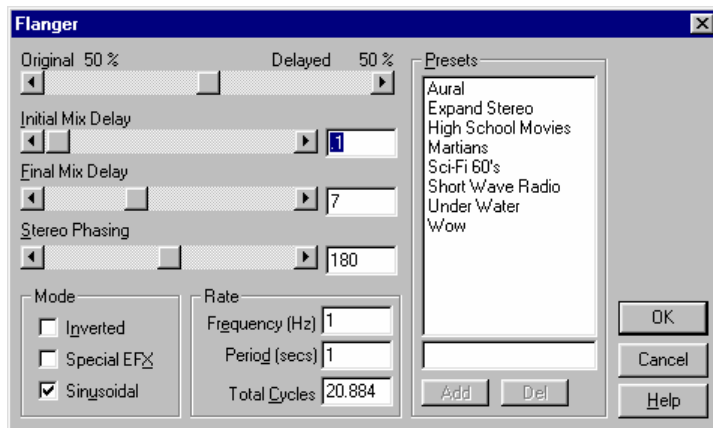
Flanger

Original 50 %

Delayed 50 %

Initial Mix Delay

.1

Final Mix Delay

7

Stereo Phasing

180

Mode

Inverted

Special EFX

Sinusoidal

Rate

Frequency (Hz) 1

Period (secs) 1

Total Cycles 20.884

Presets

Aural
Expand Stereo
High School Movies
Martians
Sci-Fi 60's
Short Wave Radio
Under Water
Wow

Add

Del

OK

Cancel

Help